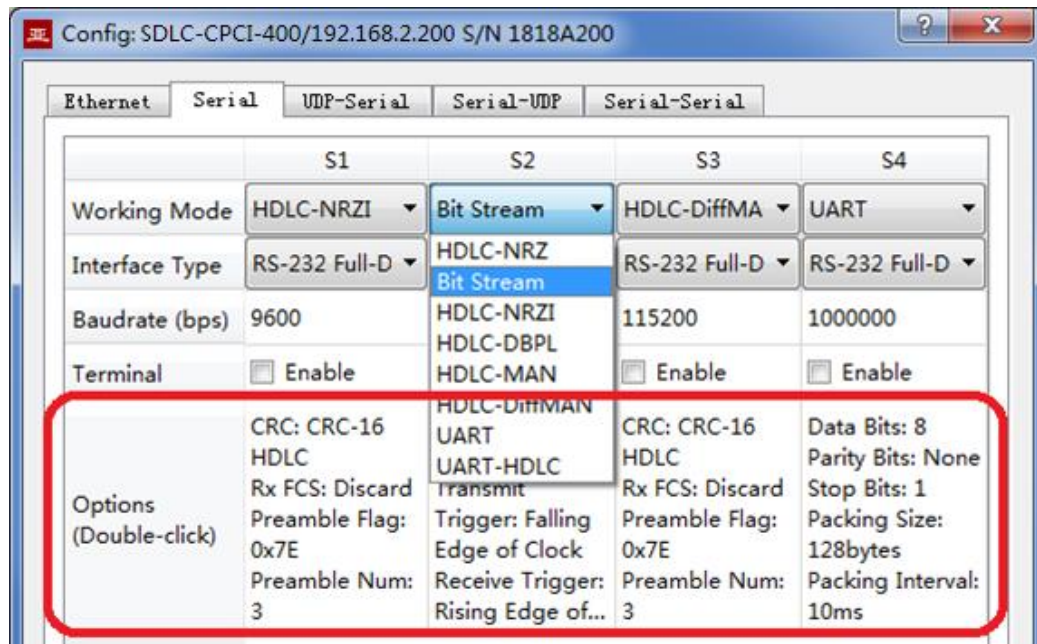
Config: SDLC-CPCI-400/192.168.2.200 S/N 1818A200

Ethernet | Serial | UDP-Serial | Serial-UDP | Serial-Serial

| | S1 | S2 | S3 | S4 |
|---|---|---|---|---|
| Working Mode | HDLC-NRZI | Bit Stream | HDLC-DiffMA | UART |
| Interface Type | RS-232 Full-D | HDLC-NRZ | RS-232 Full-D | RS-232 Full-D |
| Baudrate (bps) | 9600 | Bit Stream HDLC-NRZI | 115200 | 1000000 |
| Terminal | Enable | HDLC-DBPL HDLC-MAN | Enable | Enable |
| Options (Double-click) | CRC: CRC-16 HDLC Rx FCS: Discard Preamble Flag: 0x7E Preamble Num: 3 | HDLC-DiffMAN UART UART-HDLC Transmit Trigger: Falling Edge of Clock Receive Trigger: Rising Edge of... | CRC: CRC-16 HDLC Rx FCS: Discard Preamble Flag: 0x7E Preamble Num: 3 | Data Bits: 8 Parity Bits: None Stop Bits: 1 Packing Size: 128bytes Packing Interval: 10ms |